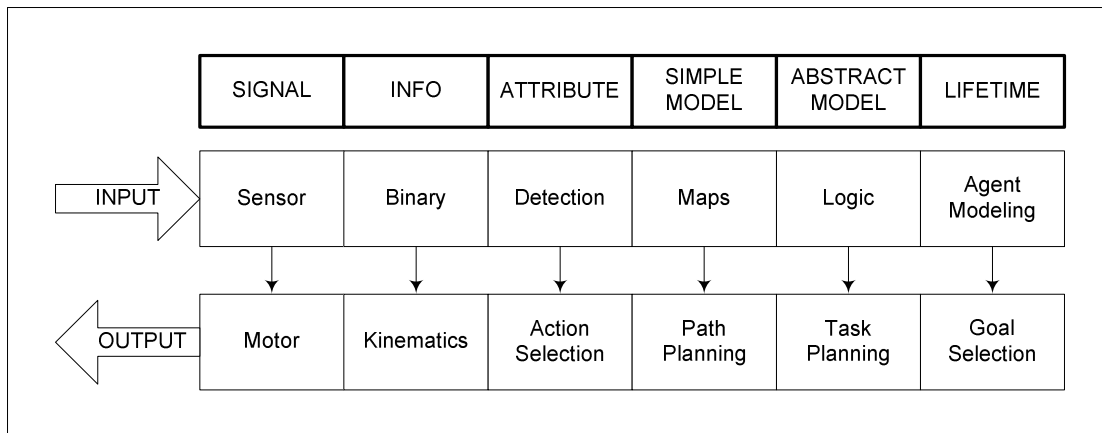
| SIGNAL | INFO | ATTRIBUTE | SIMPLE MODEL | ABSTRACT MODEL | LIFETIME |
|---|---|---|---|---|---|

INPUT

| Sensor | Binary | Detection | Maps | Logic | Agent Modeling |
|---|---|---|---|---|---|

OUTPUT

| Motor | Kinematics | Action Selection | Path Planning | Task Planning | Goal Selection |
|---|---|---|---|---|---|